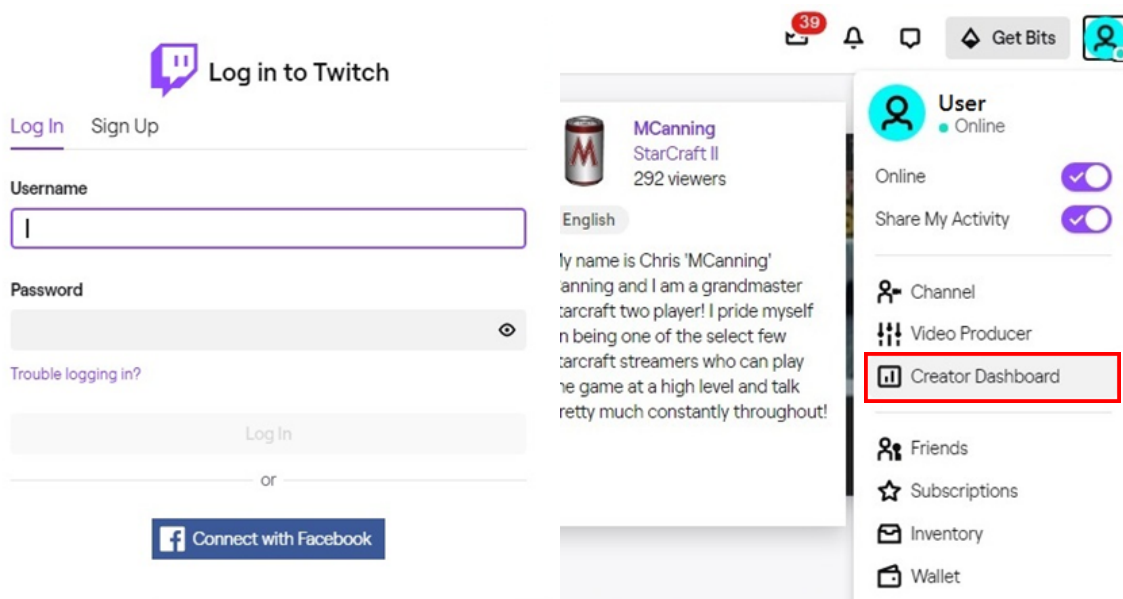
Log in to Twitch

Log In Sign Up

Username

|

Password

Trouble logging in?

Log In

or

Connect with Facebook

39

Get Bits

MCanning
StarCraft II
292 viewers

English

ly name is Chris 'MCanning' anning and I am a grandmaster tarcraft two player! I pride myself n being one of the select few tarcraft streamers who can play he game at a high level and talk retty much constantly throughout!

User
Online

Online

Share My Activity

Channel

Video Producer

Creator Dashboard

Friends

Subscriptions

Inventory

Wallet